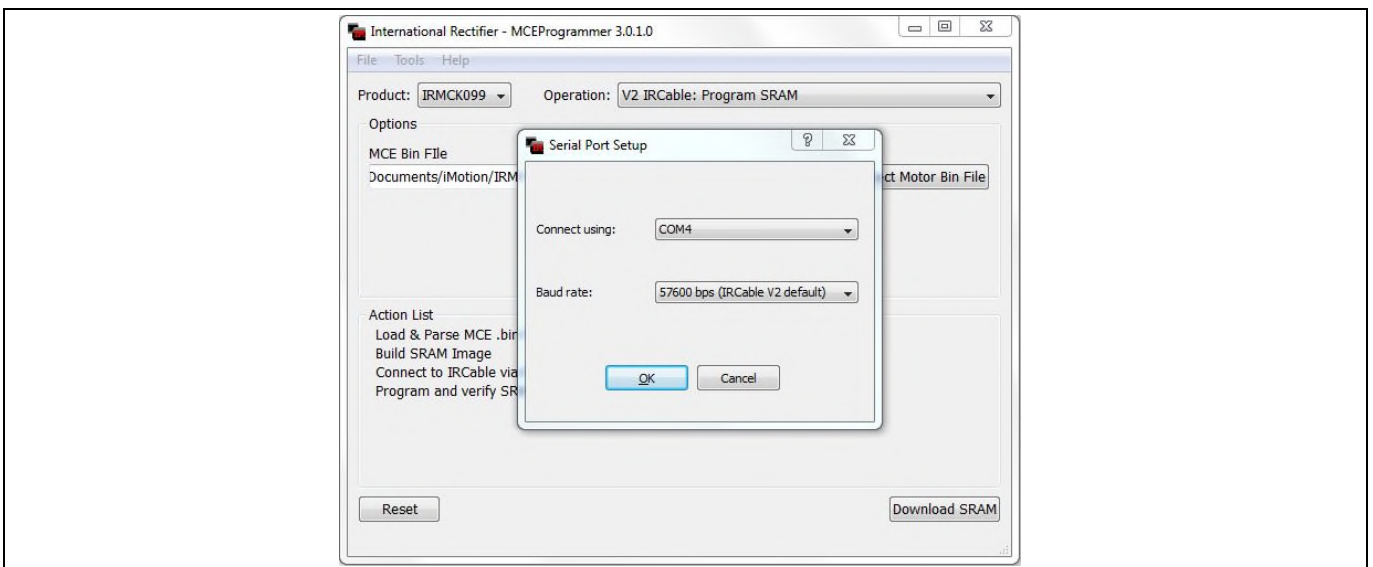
International Rectifier - MCEProgrammer 3.0.1.0

File Tools Help

Product: IRMCK099

Operation: V2 IRCable: Program SRAM

Options

MCE Bin FIle

Documents/iMotion/IRM

ct Motor Bin File

Serial Port Setup

Connect using: COM4

Baud rate: 57600 bps (IRCable V2 default)

OK

Cancel

Action List

Load & Parse MCE .bir

Build SRAM Image

Connect to IRCable via

Program and verify SR

Reset

Download SRAM